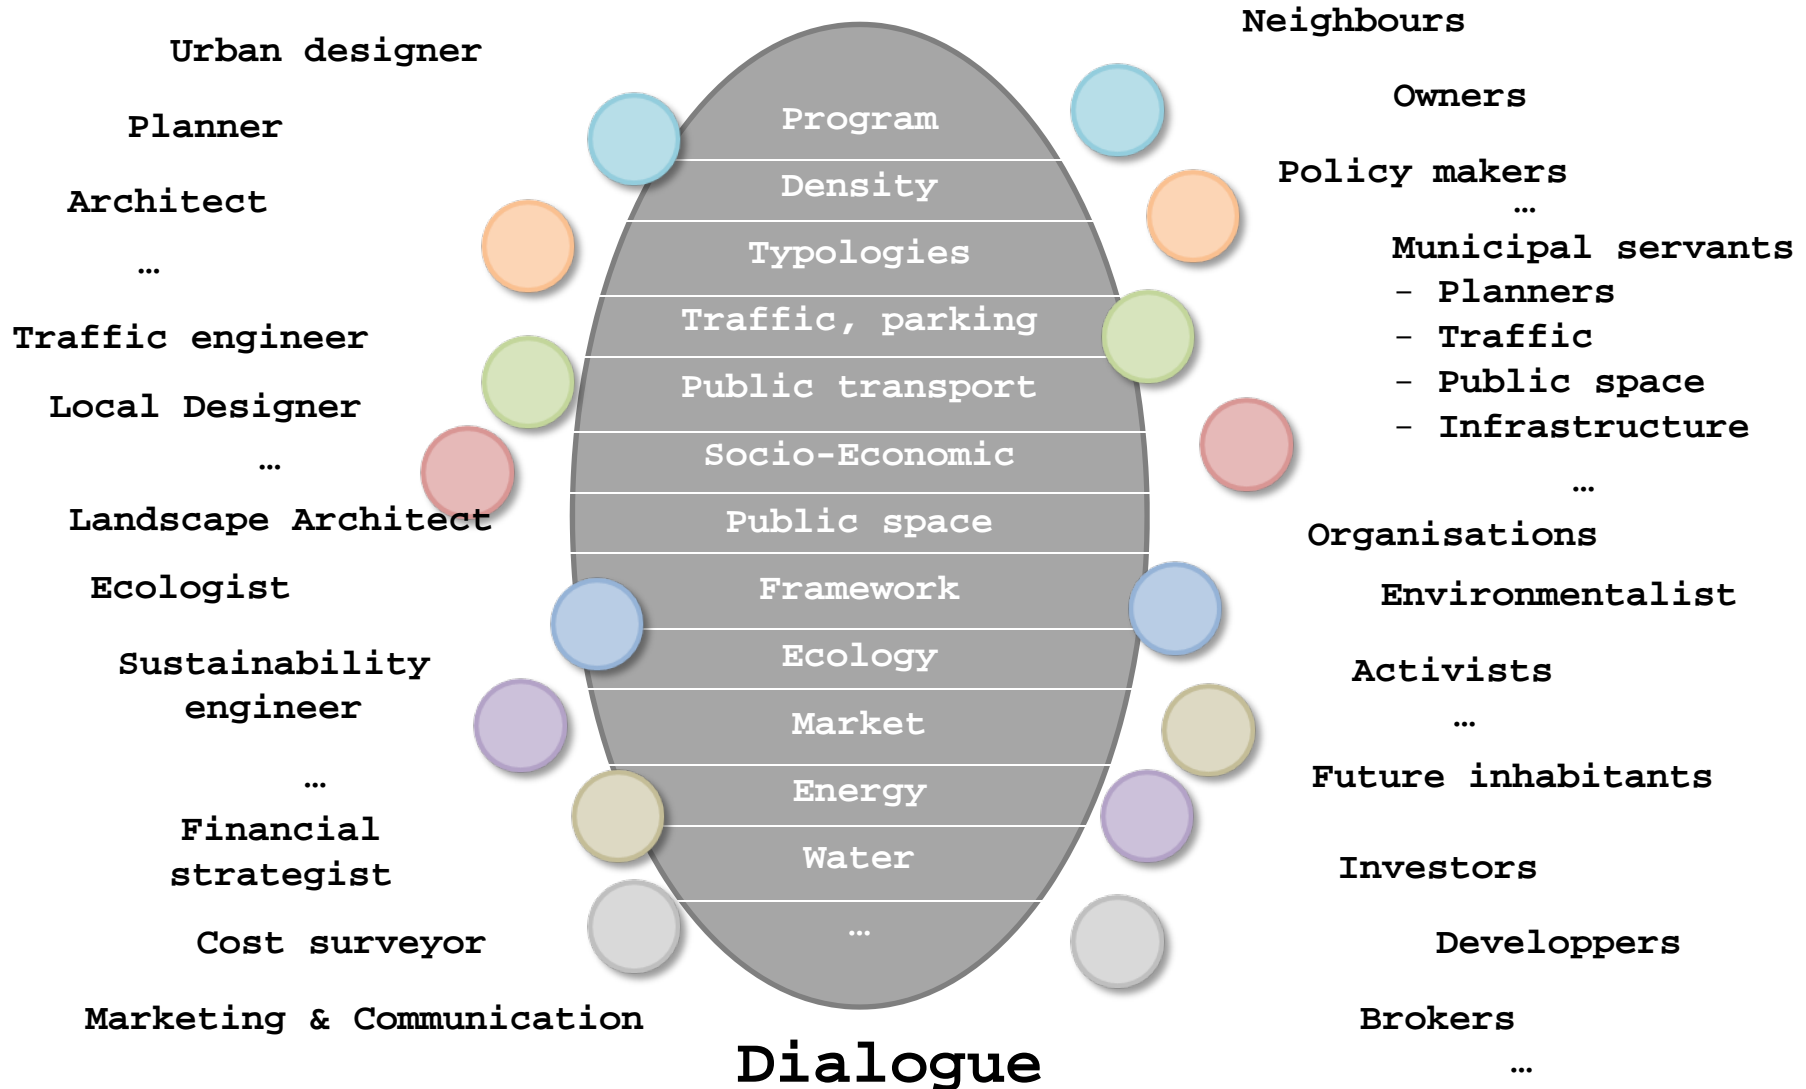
Urban designer

Planner

Architect

…

Traffic engineer

Local Designer

…

Landscape Architect

Ecologist

Sustainability engineer

…

Financial strategist

Cost surveyor

Marketing & Communication

Program

Density

Typologies

Traffic, parking

Public transport

Socio-Economic

Public space

Framework

Ecology

Market

Energy

Water

…

Neighbours

Owners

Policy makers

…

Municipal servants

- Planners
- Traffic
- Public space
- Infrastructure

…

Organisations

Environmentalist

Activists

…

Future inhabitants

Investors

Developpers

Brokers

…

Dialogue